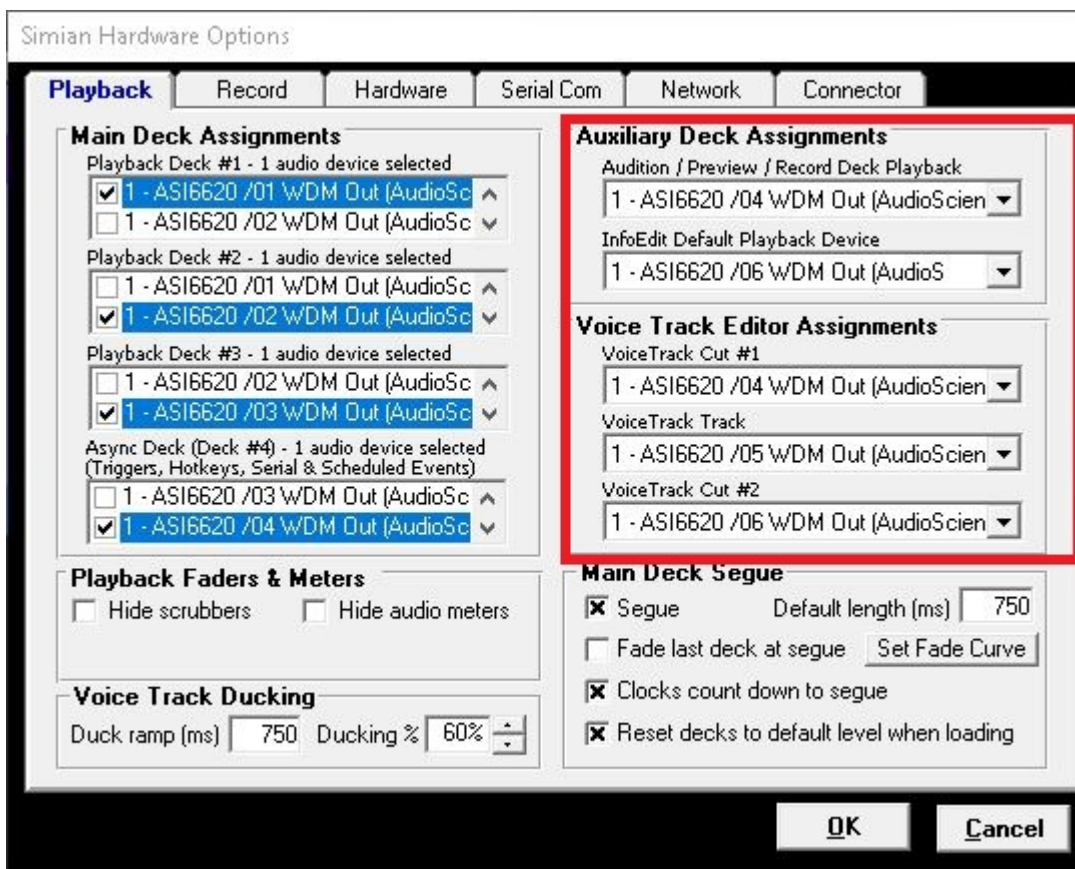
Simian Hardware Options

Playback | Record | Hardware | Serial Com | Network | Connector

Main Deck Assignments

Playback Deck #1 - 1 audio device selected
1 - ASI6620 /01 WDM Out (AudioSc
1 - ASI6620 /02 WDM Out (AudioSc

Playback Deck #2 - 1 audio device selected
1 - ASI6620 /01 WDM Out (AudioSc
1 - ASI6620 /02 WDM Out (AudioSc

Playback Deck #3 - 1 audio device selected
1 - ASI6620 /02 WDM Out (AudioSc
1 - ASI6620 /03 WDM Out (AudioSc

Async Deck (Deck #4) - 1 audio device selected (Triggers, Hotkeys, Serial & Scheduled Events)
1 - ASI6620 /03 WDM Out (AudioSc
1 - ASI6620 /04 WDM Out (AudioSc

Auxiliary Deck Assignments

Audition / Preview / Record Deck Playback
1 - ASI6620 /04 WDM Out (AudioScien

InfoEdit Default Playback Device
1 - ASI6620 /06 WDM Out (AudioS

Voice Track Editor Assignments

VoiceTrack Cut #1
1 - ASI6620 /04 WDM Out (AudioScien

VoiceTrack Track
1 - ASI6620 /05 WDM Out (AudioScien

VoiceTrack Cut #2
1 - ASI6620 /06 WDM Out (AudioScien

Playback Faders & Meters
Hide scrubbers
Hide audio meters

Voice Track Ducking
Duck ramp (ms) 750 Ducking % 60%

Main Deck Segue
Segue
Default length (ms) 750
Fade last deck at segue
Set Fade Curve
Clocks count down to segue
Reset decks to default level when loading

OK
Cancel